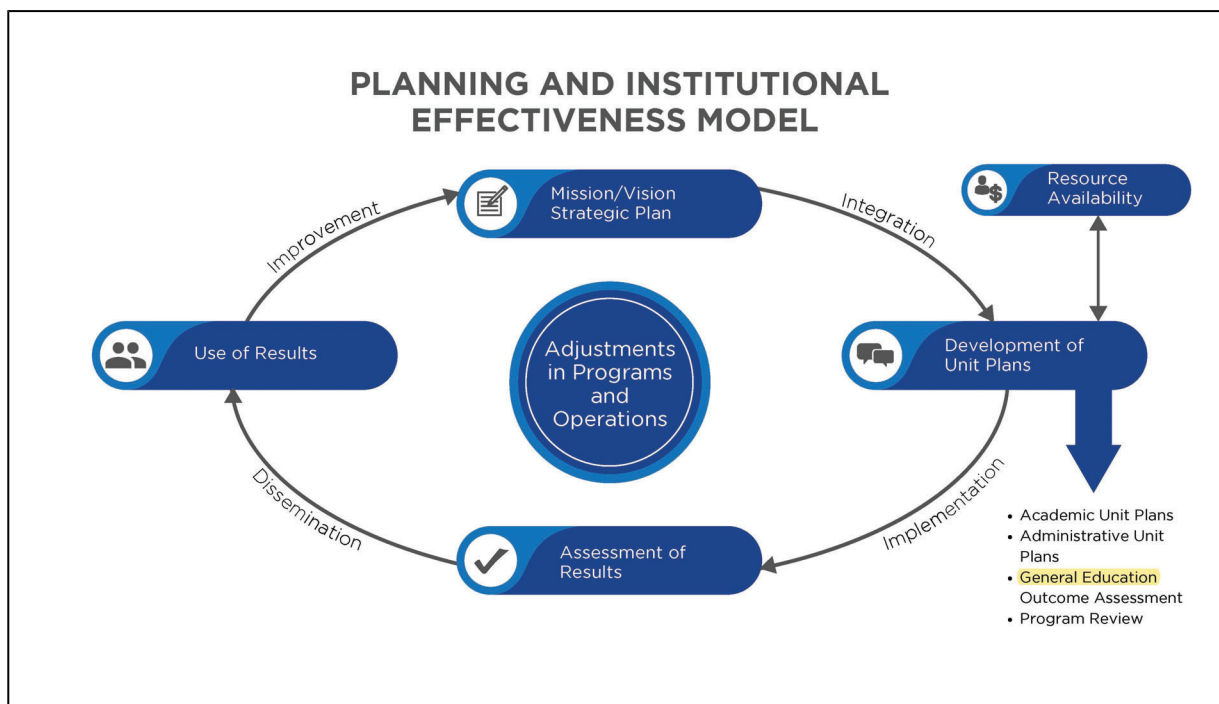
PLANNING AND INSTITUTIONAL EFFECTIVENESS MODEL

Mission/Vision Strategic Plan

Integration

Resource Availability

Development of Unit Plans

Improvement

Use of Results

Adjustments in Programs and Operations

Dissemination

Implementation

Assessment of Results

- Academic Unit Plans
- Administrative Unit Plans
- General Education Outcome Assessment
- Program Review